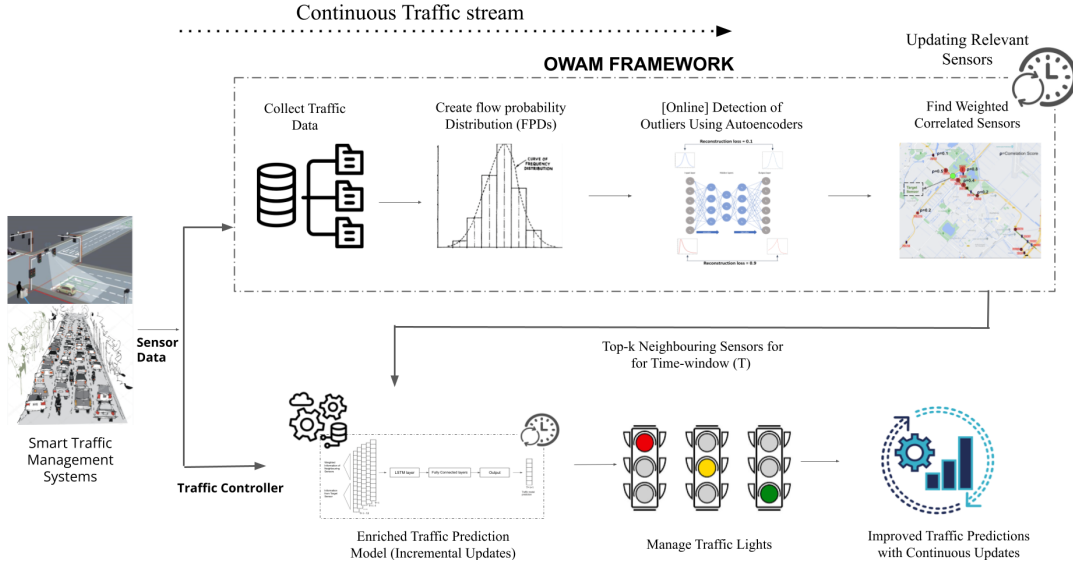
Continuous Traffic stream

OWAM FRAMEWORK

Updating Relevant Sensors

Collect Traffic Data

Create flow probability Distribution (FPDs)

CURVE OF FREQUENCY DISTRIBUTION

[Online] Detection of Outliers Using Autoencoders

Reconstruction loss = 0.1

Reconstruction loss = 0.9

Find Weighted Correlated Sensors

Sensor Data

Smart Traffic Management Systems

Top-k Neighbouring Sensors for for Time-window (T)

Traffic Controller

LSTM layer

Fully Connected layers

Output

Enriched Traffic Prediction Model (Incremental Updates)

Manage Traffic Lights

Improved Traffic Predictions with Continuous Updates